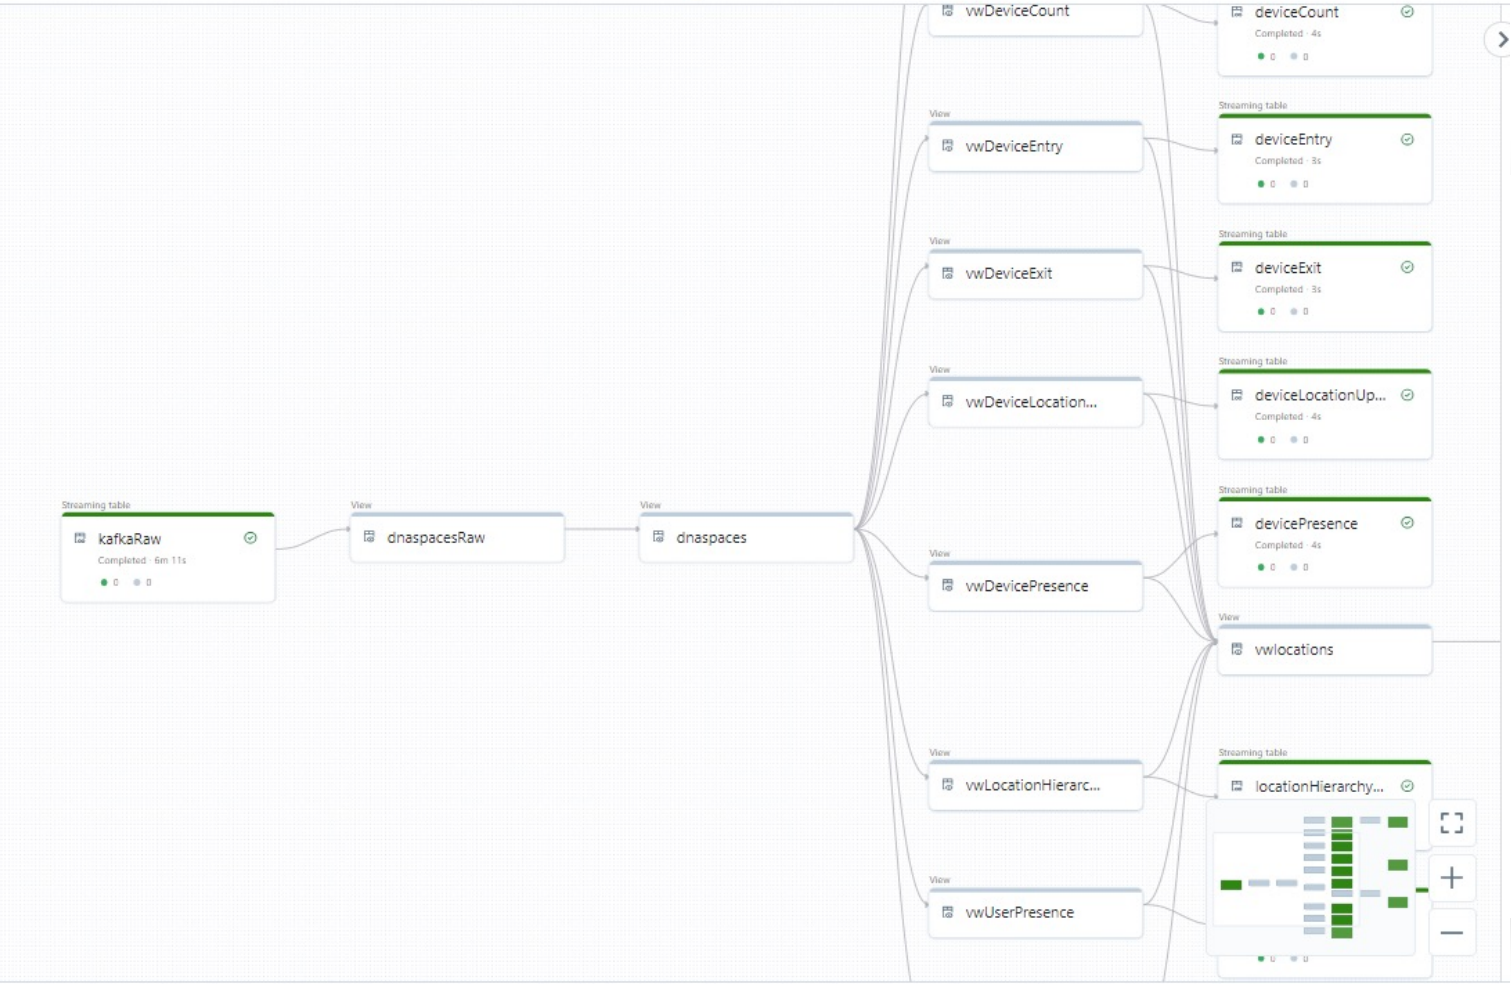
vwDeviceCount

deviceCount
Completed · 4s
0 0

View
vwDeviceEntry

Streaming table
deviceEntry
Completed · 3s
0 0

View
vwDeviceExit

Streaming table
deviceExit
Completed · 3s
0 0

View
vwDeviceLocation...

Streaming table
deviceLocationUp...
Completed · 4s
0 0

Streaming table
kafkaRaw
Completed · 6m 11s
0 0

View
dnaspacesRaw

View
dnaspaces

Streaming table
devicePresence
Completed · 4s
0 0

View
vwDevicePresence

View
vwlocations

View
vwLocationHierarc...

Streaming table
locationHierarchy...

View
vwUserPresence

0 0